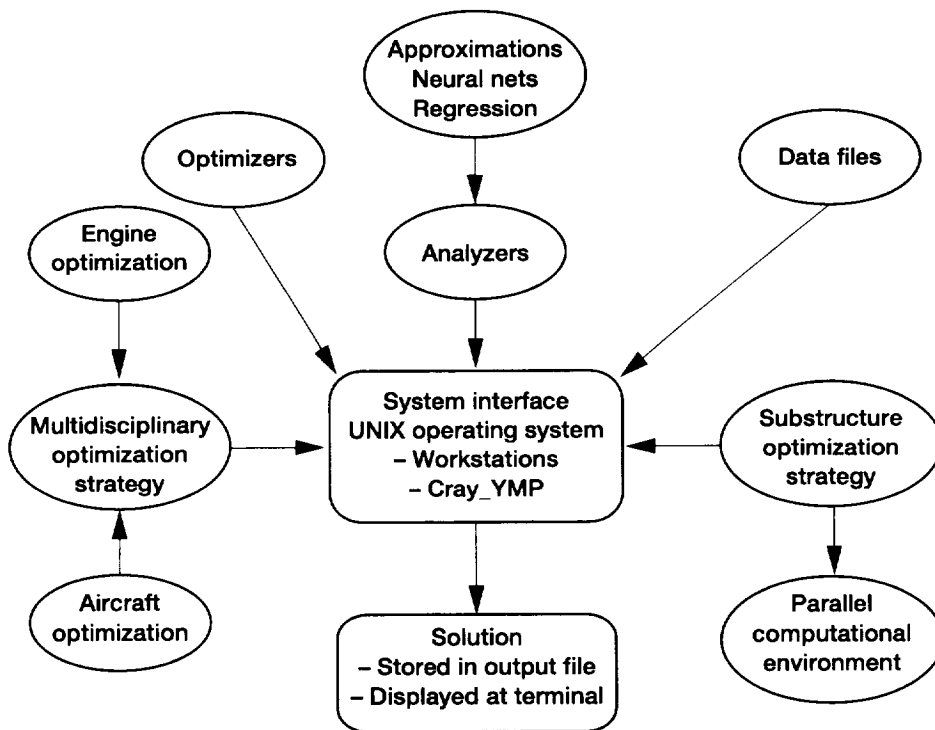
Approximations
Neural nets
Regression

Optimizers

Data files

Engine optimization

Analyzers

Multidisciplinary optimization strategy

System interface
UNIX operating system
– Workstations
– Cray_YMP

Substructure optimization strategy

Aircraft optimization

Solution
– Stored in output file
– Displayed at terminal

Parallel computational environment